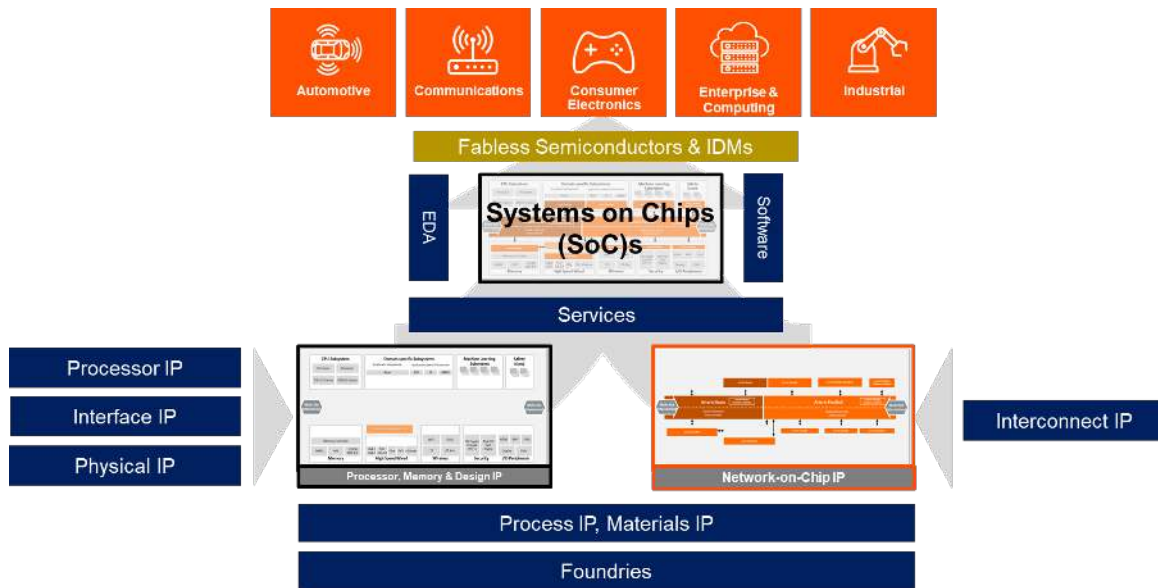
Automotive

Communications

Consumer Electronics

Enterprise & Computing

Industrial

Fabless Semiconductors & IDMs

EDA

Systems on Chips (SoC)s

Software

Services

Processor IP

Interface IP

Physical IP

Processor, Memory & Design IP

Network-on-Chip IP

Interconnect IP

Process IP, Materials IP

Foundries